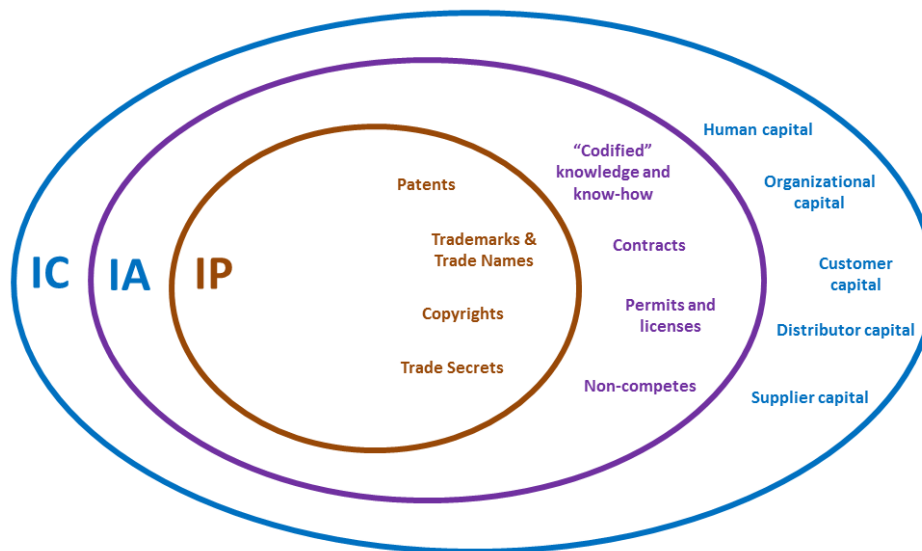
IC

IA

IP

Patents

Trademarks & Trade Names

Copyrights

Trade Secrets

"Codified" knowledge and know-how

Contracts

Permits and licenses

Non-competes

Human capital

Organizational capital

Customer capital

Distributor capital

Supplier capital